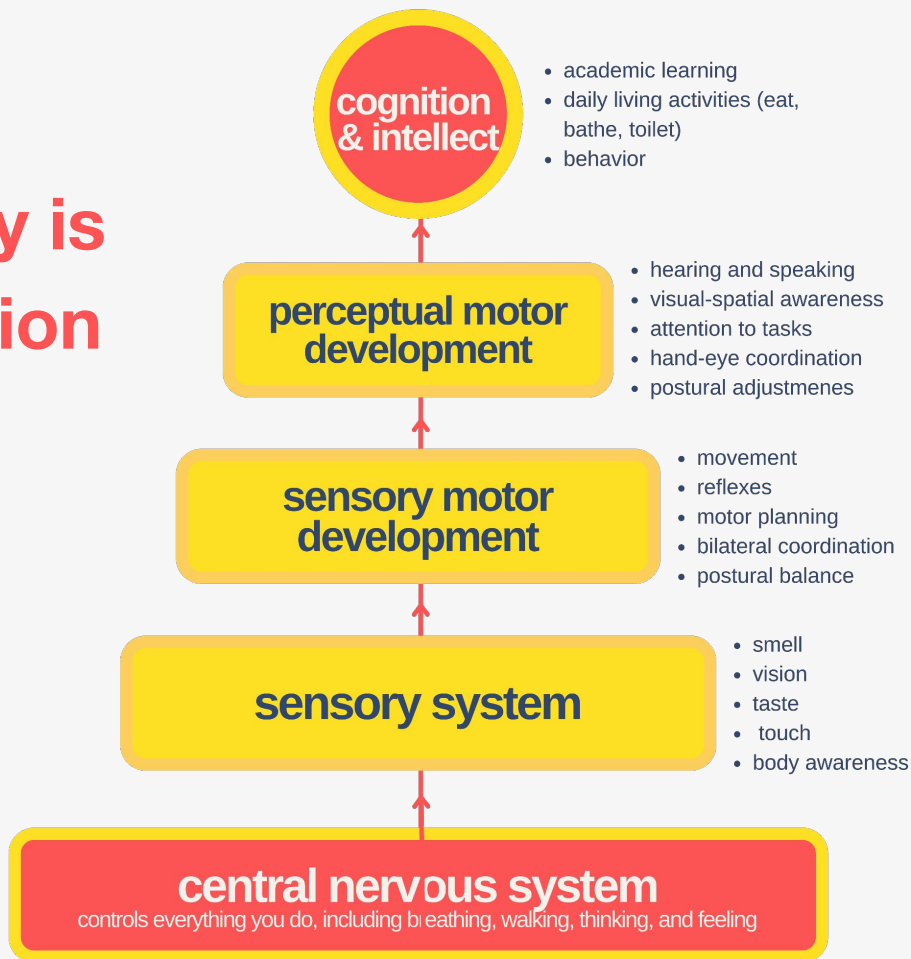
y is
ion

cognition & intellect

- academic learning
- daily living activities (eat, bathe, toilet)
- behavior

perceptual motor development

- hearing and speaking
- visual-spatial awareness
- attention to tasks
- hand-eye coordination
- postural adjustmenes

sensory motor development

- movement
- reflexes
- motor planning
- bilateral coordination
- postural balance

sensory system

- smell
- vision
- taste
- touch
- body awareness

central nervous system
controls everything you do, including breathing, walking, thinking, and feeling